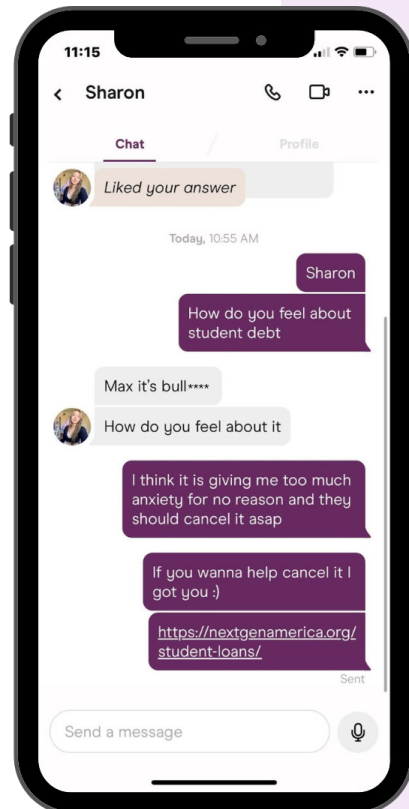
11:15

Sharon

Chat

Profile

Liked your answer

Today, 10:55 AM

Sharon

How do you feel about student debt

Max it's bull****

How do you feel about it

I think it is giving me too much anxiety for no reason and they should cancel it asap

If you wanna help cancel it I got you :)

https://nextgenamerica.org/student-loans/

Sent

Send a message